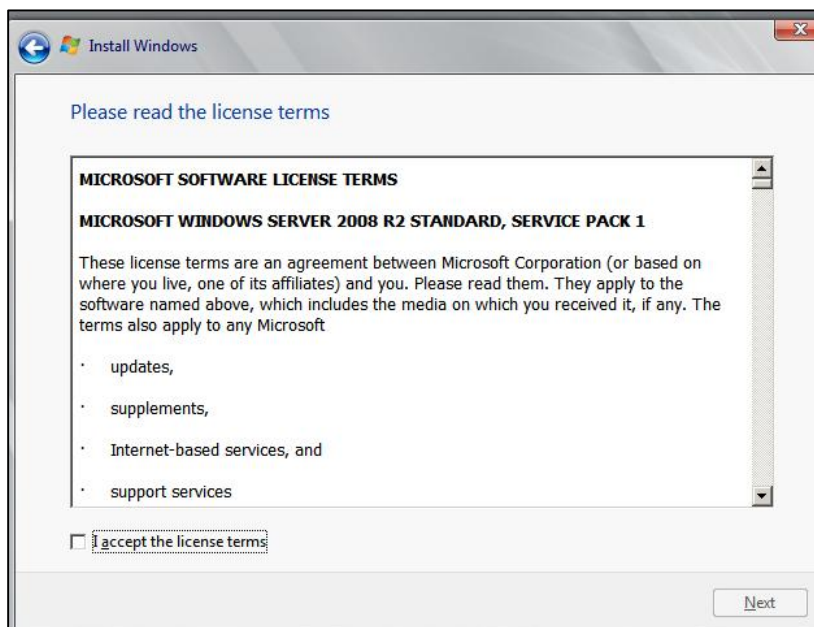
Install Windows

Please read the license terms

MICROSOFT SOFTWARE LICENSE TERMS

MICROSOFT WINDOWS SERVER 2008 R2 STANDARD, SERVICE PACK 1

These license terms are an agreement between Microsoft Corporation (or based on where you live, one of its affiliates) and you. Please read them. They apply to the software named above, which includes the media on which you received it, if any. The terms also apply to any Microsoft

· updates,

· supplements,

· Internet-based services, and

· support services

I accept the license terms

Next